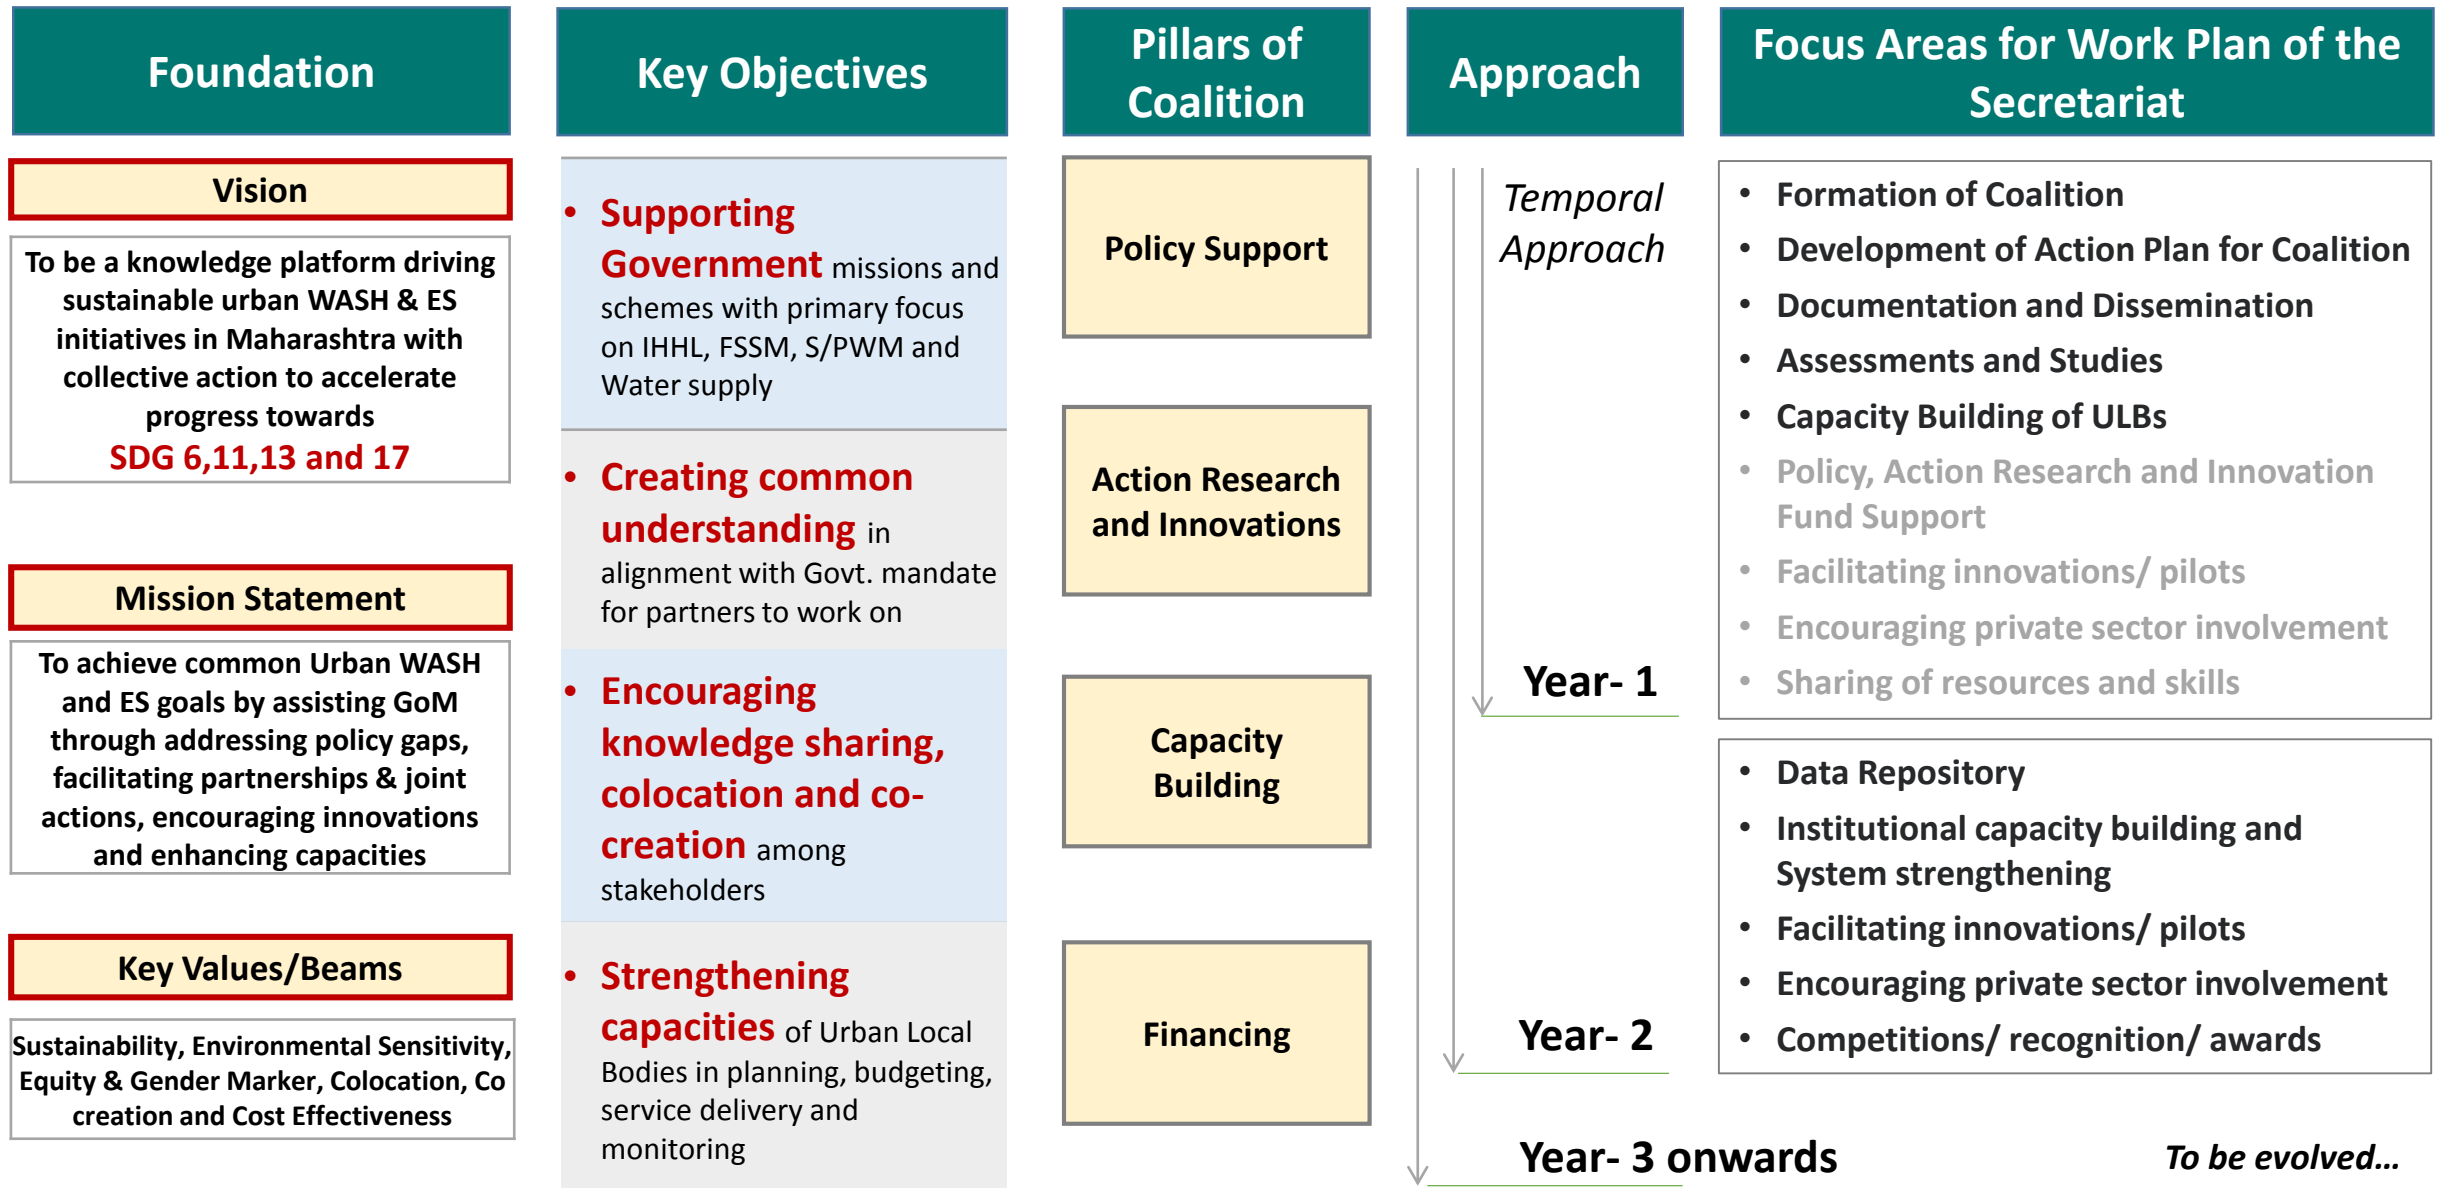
Foundation

Vision

To be a knowledge platform driving sustainable urban WASH & ES initiatives in Maharashtra with collective action to accelerate progress towards SDG 6,11,13 and 17

Mission Statement

To achieve common Urban WASH and ES goals by assisting GoM through addressing policy gaps, facilitating partnerships & joint actions, encouraging innovations and enhancing capacities

Key Values/Beams

Sustainability, Environmental Sensitivity, Equity & Gender Marker, Colocation, Co creation and Cost Effectiveness

Key Objectives

• Supporting Government missions and schemes with primary focus on IHHL, FSSM, S/PWM and Water supply

• Creating common understanding in alignment with Govt. mandate for partners to work on

• Encouraging knowledge sharing, colocation and co-creation among stakeholders

• Strengthening capacities of Urban Local Bodies in planning, budgeting, service delivery and monitoring

Pillars of Coalition

Policy Support

Action Research and Innovations

Capacity Building

Financing

Approach

Temporal Approach

Year- 1

Year- 2

Year- 3 onwards

Focus Areas for Work Plan of the Secretariat

• Formation of Coalition
• Development of Action Plan for Coalition
• Documentation and Dissemination
• Assessments and Studies
• Capacity Building of ULBs
• Policy, Action Research and Innovation Fund Support
• Facilitating innovations/ pilots
• Encouraging private sector involvement
• Sharing of resources and skills

• Data Repository
• Institutional capacity building and System strengthening
• Facilitating innovations/ pilots
• Encouraging private sector involvement
• Competitions/ recognition/ awards

To be evolved...